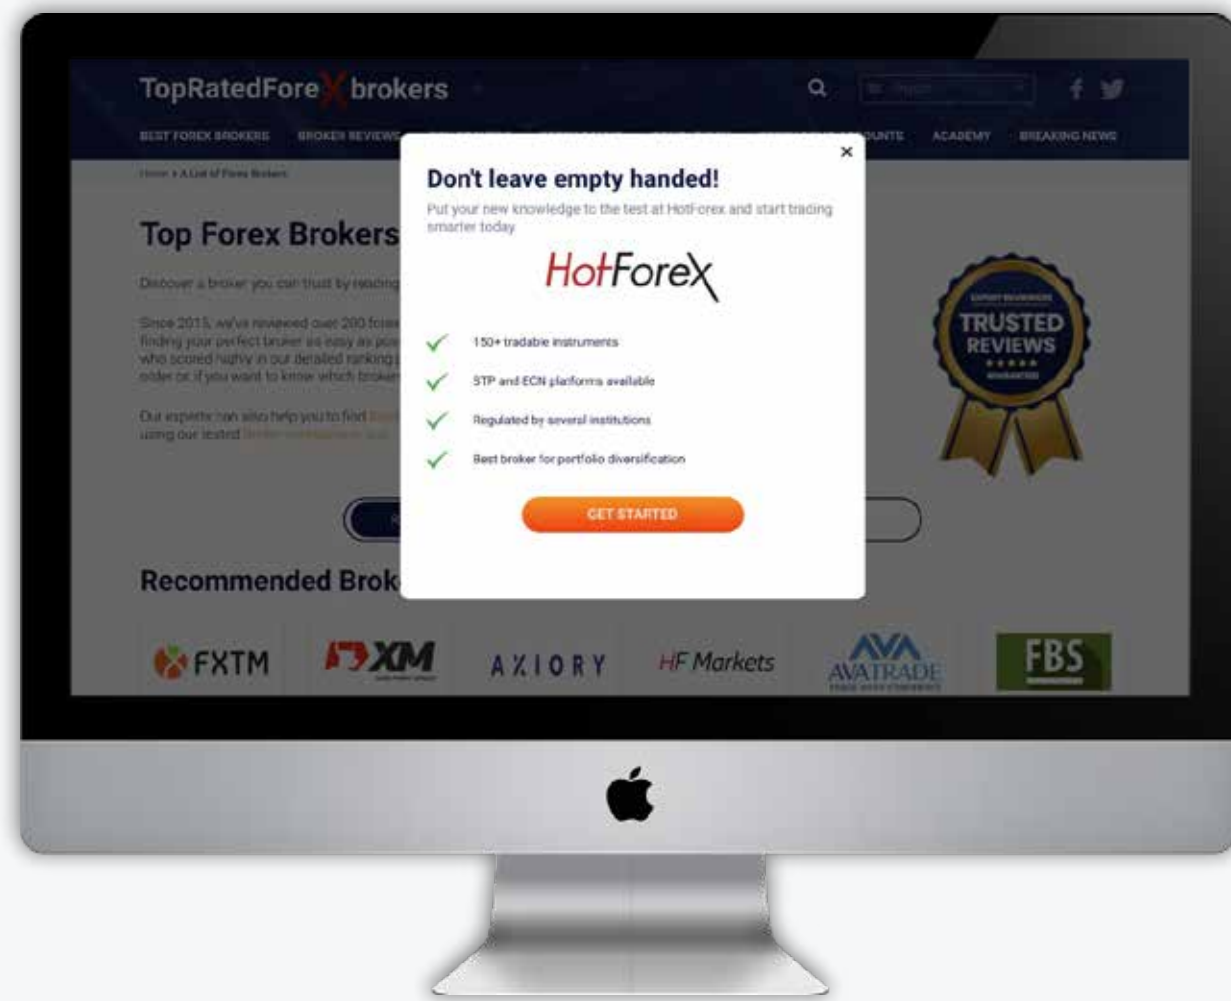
TopRatedForeX brokers

BEST FOREX BROKERS   BROKER REVIEWS   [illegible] UNTS   ACADEMY   BREAKING NEWS

Home » A List of Forex Brokers

Top Forex Brokers

Discover a broker you can trust by reading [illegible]

Since 2015, we've reviewed over 200 forex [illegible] finding your perfect broker as easy as pos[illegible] who scored highly in our detailed ranking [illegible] order or if you want to know which broker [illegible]

Our experts can also help you to find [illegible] using our tested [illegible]

×

Don't leave empty handed!

Put your new knowledge to the test at HotForex and start trading smarter today

HotForex

150+ tradable instruments

STP and ECN platforms available

Regulated by several institutions

Best broker for portfolio diversification

GET STARTED

EXPERT REVIEWERS
TRUSTED REVIEWS
★★★★★
GUARANTEED

Recommended Brok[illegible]

FXTM   XM   AXIORY   HF Markets   AVATRADE   FBS